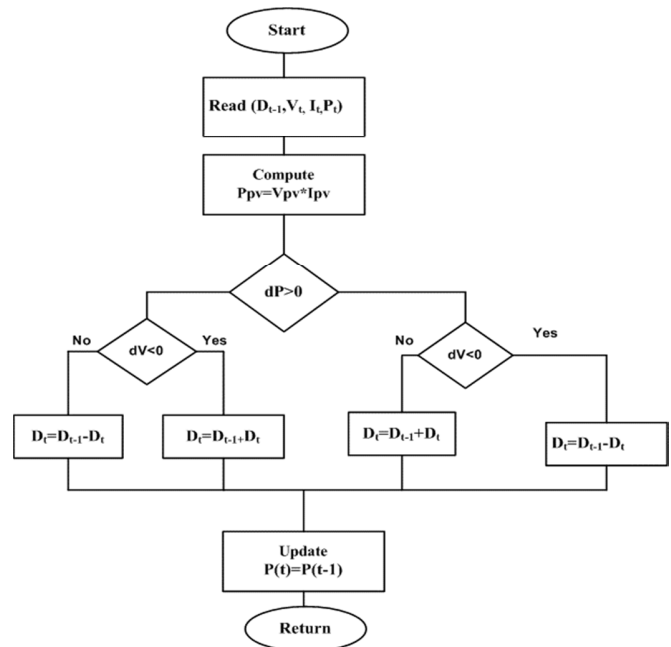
Start

Read ($D_{t-1}$, $V_t$, $I_t$, $P_t$)

Compute
Ppv=Vpv*Ipv

dP>0

No

dV<0

Yes

No

dV<0

Yes

$D_t$=$D_{t-1}$-$D_t$

$D_t$=$D_{t-1}$+$D_t$

$D_t$=$D_{t-1}$+$D_t$

$D_t$=$D_{t-1}$-$D_t$

Update
P(t)=P(t-1)

Return